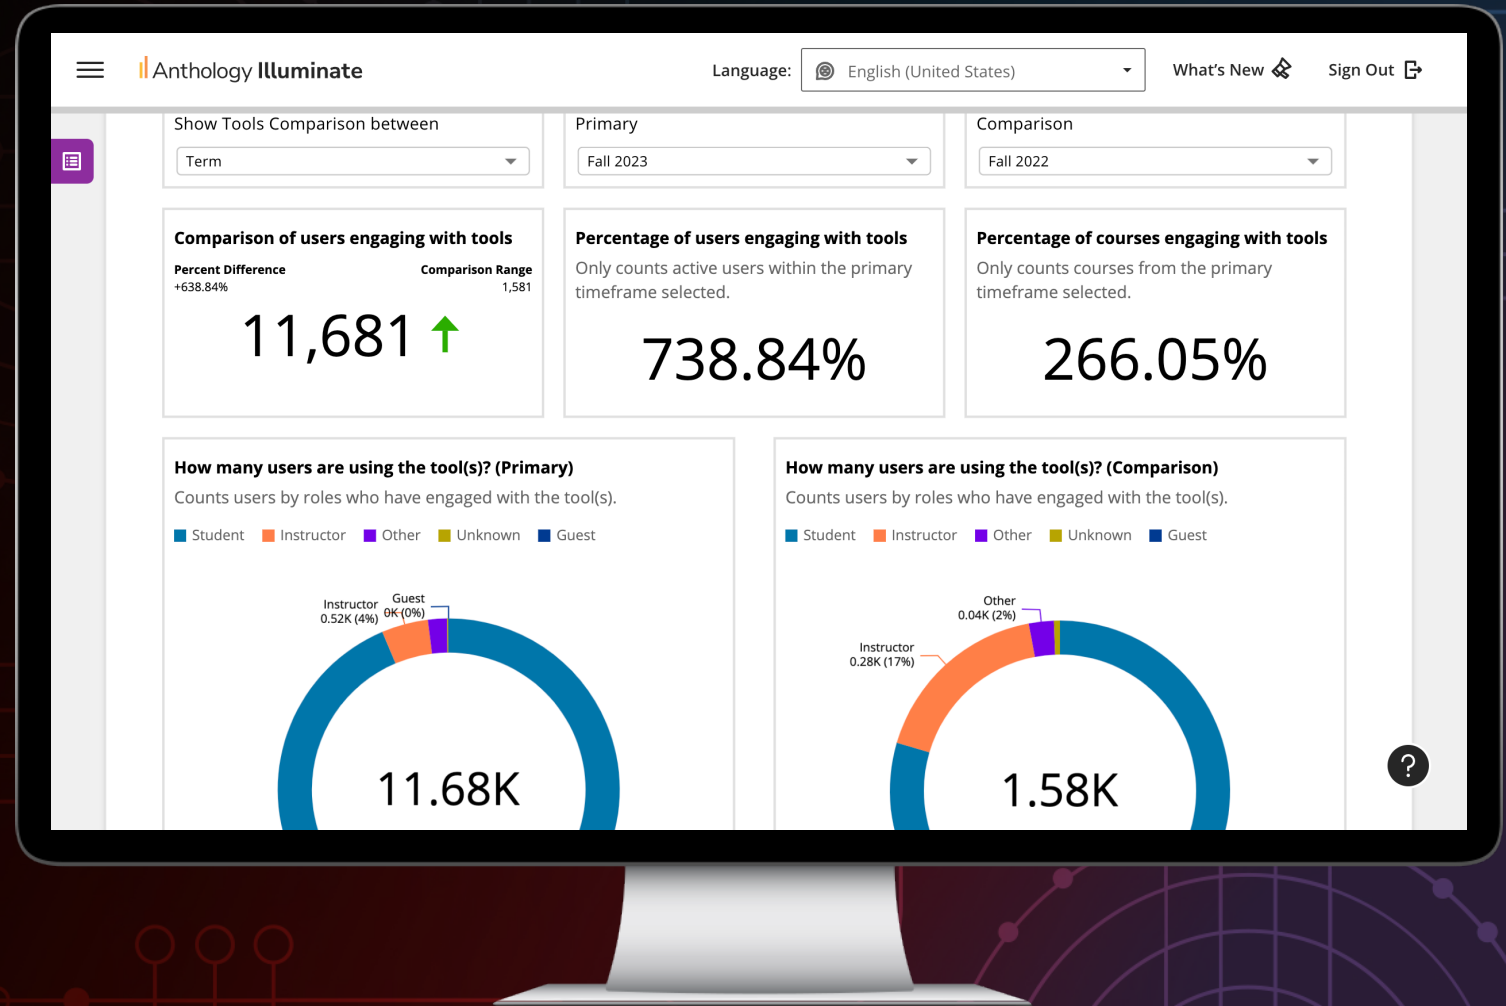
Anthology Illuminate

Language: English (United States)

What's New

Sign Out

Show Tools Comparison between

Term

Primary

Fall 2023

Comparison

Fall 2022

Comparison of users engaging with tools

Percent Difference
+638.84%

Comparison Range
1,581

11,681

Percentage of users engaging with tools

Only counts active users within the primary timeframe selected.

738.84%

Percentage of courses engaging with tools

Only counts courses from the primary timeframe selected.

266.05%

How many users are using the tool(s)? (Primary)

Counts users by roles who have engaged with the tool(s).

Student Instructor Other Unknown Guest

Instructor
0.52K (4%)

Guest
0K (0%)

11.68K

How many users are using the tool(s)? (Comparison)

Counts users by roles who have engaged with the tool(s).

Student Instructor Other Unknown Guest

Other
0.04K (2%)

Instructor
0.28K (17%)

1.58K

?